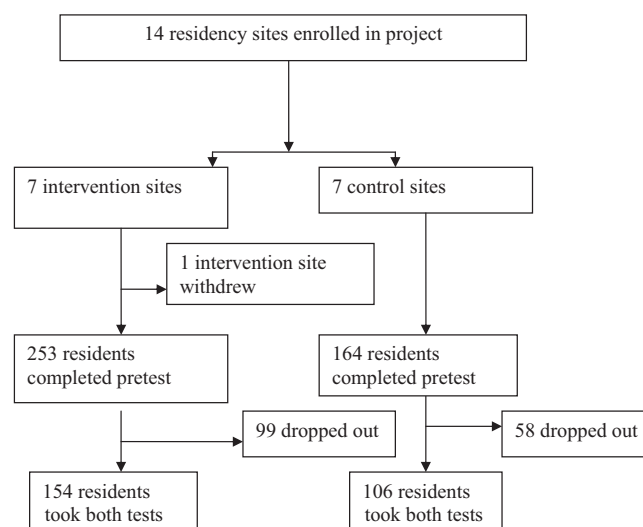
14 residency sites enrolled in project

7 intervention sites

7 control sites

1 intervention site withdrew

253 residents completed pretest

164 residents completed pretest

99 dropped out

58 dropped out

154 residents took both tests

106 residents took both tests